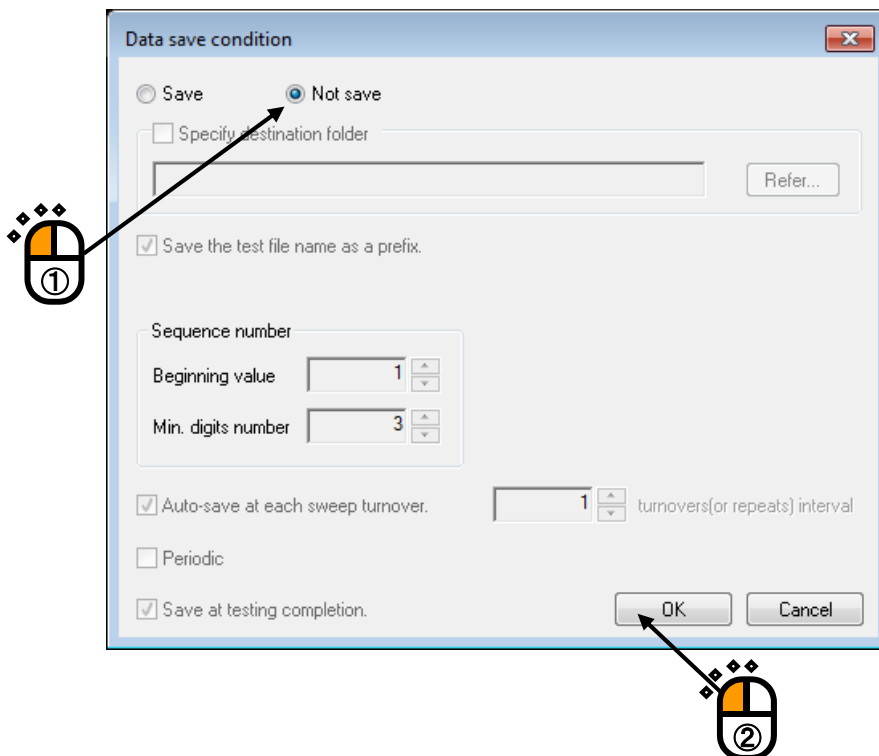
Data save condition

Save

Not save

Specify destination folder

Refer...

Save the test file name as a prefix.

①

Sequence number

Beginning value 1

Min. digits number 3

Auto-save at each sweep turnover. 1 turnovers(or repeats) interval

Periodic

Save at testing completion.

OK

Cancel

②